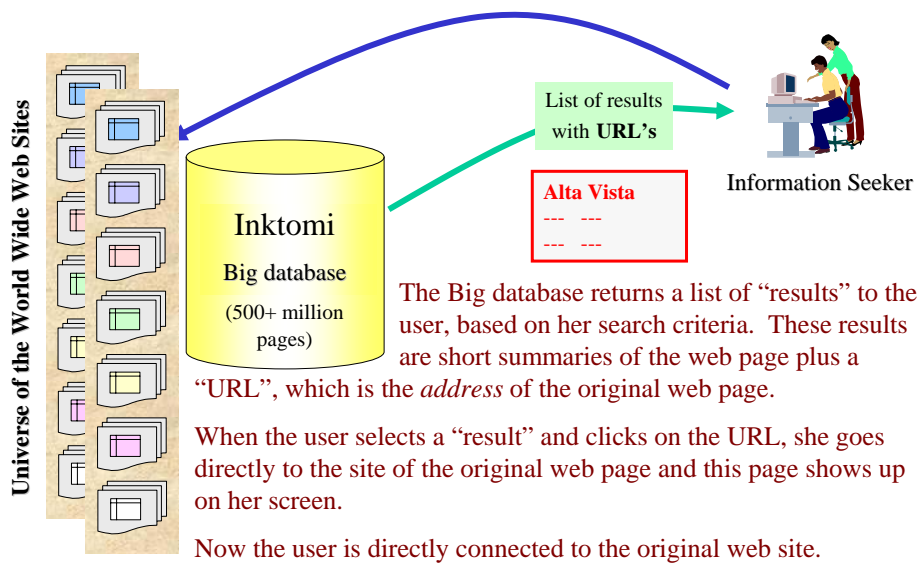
Universe of the World Wide Web Sites

List of results with URL's

Information Seeker

Alta Vista
--- ---
--- ---

Inktomi
Big database
(500+ million pages)

The Big database returns a list of "results" to the user, based on her search criteria. These results are short summaries of the web page plus a "URL", which is the *address* of the original web page.

When the user selects a "result" and clicks on the URL, she goes directly to the site of the original web page and this page shows up on her screen.

Now the user is directly connected to the original web site.